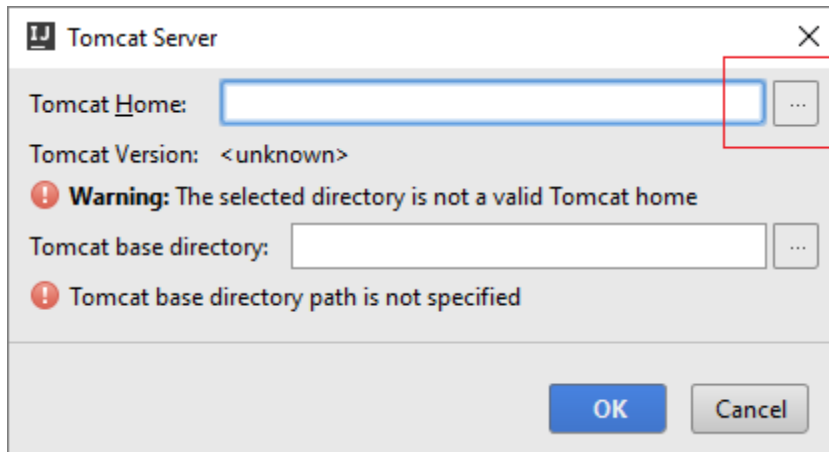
IJ Tomcat Server

Tomcat Home:

...

Tomcat Version: <unknown>

**Warning:** The selected directory is not a valid Tomcat home

Tomcat base directory:

...

Tomcat base directory path is not specified

OK

Cancel